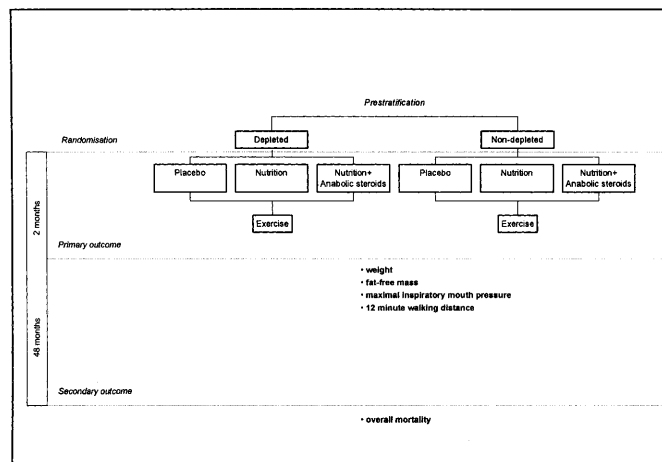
Prestratification

Randomisation

Depleted

Non-depleted

Placebo

Nutrition

Nutrition+ Anabolic steroids

Placebo

Nutrition

Nutrition+ Anabolic steroids

2 months

Exercise

Exercise

Primary outcome

• weight
• fat-free mass
• maximal inspiratory mouth pressure
• 12 minute walking distance

48 months

Secondary outcome

• overall mortality